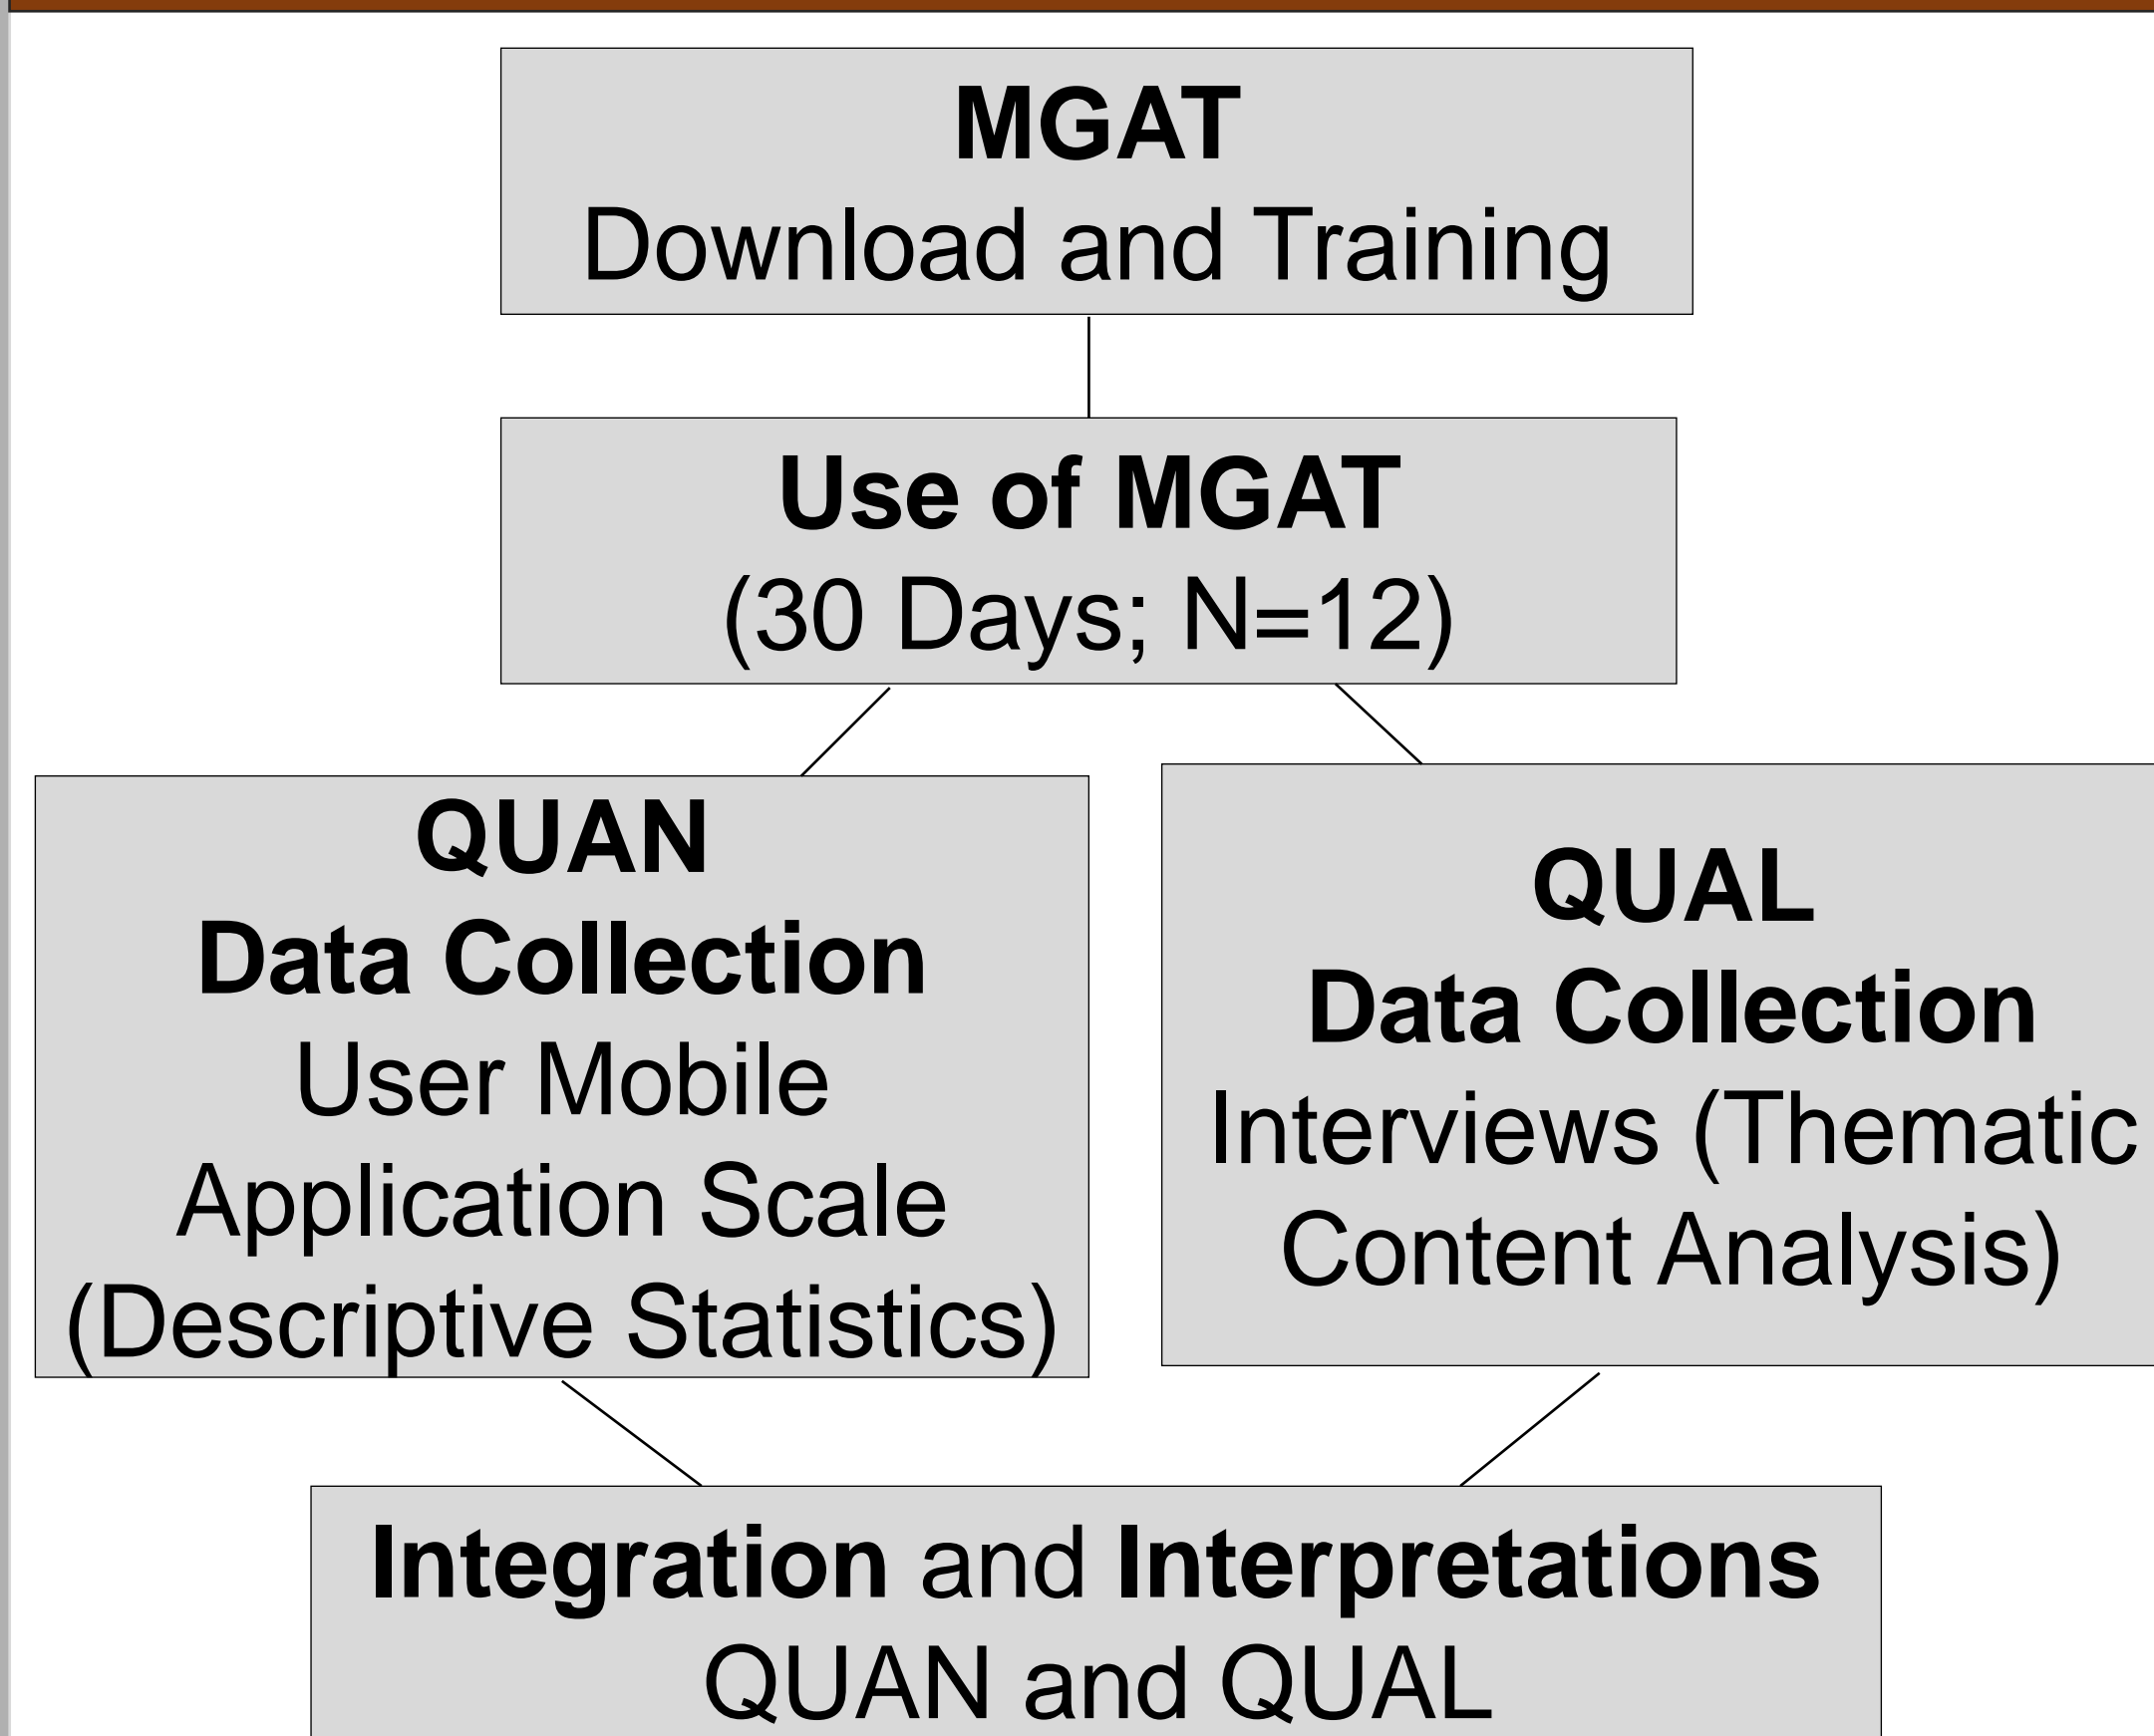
MGAT
Download and Training

Use of MGAT
(30 Days; N=12)

QUAN
Data Collection
User Mobile Application Scale (Descriptive Statistics)

QUAL
Data Collection
Interviews (Thematic Content Analysis)

Integration and Interpretations
QUAN and QUAL